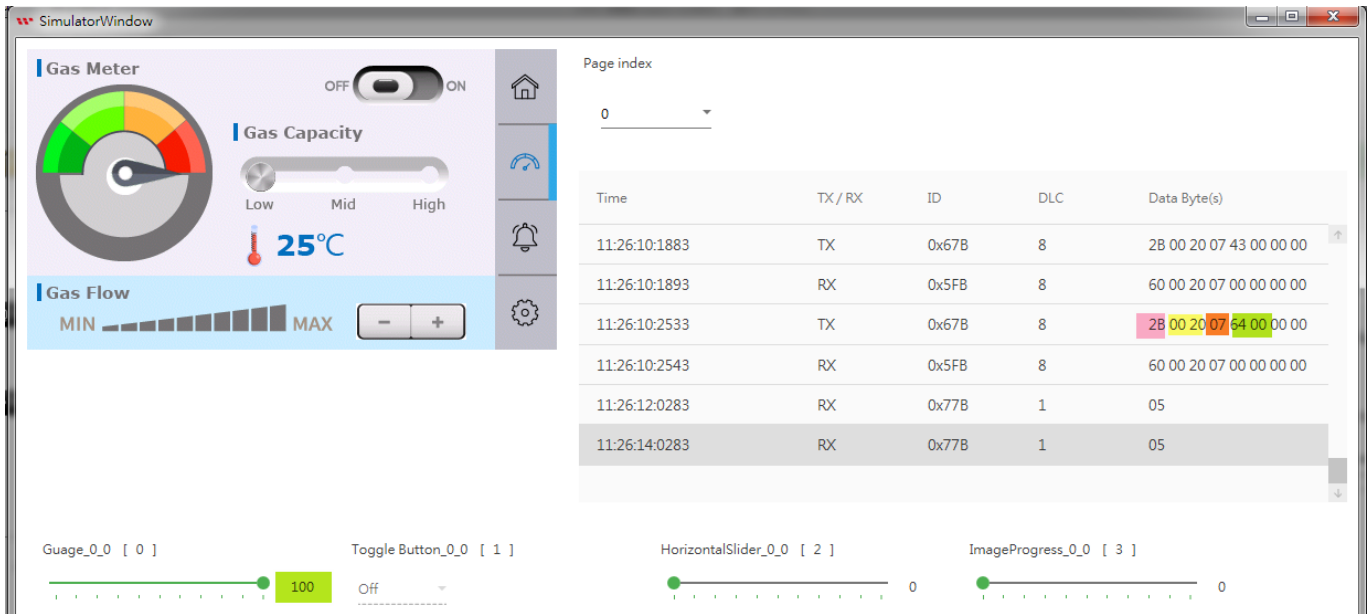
SimulatorWindow

Gas Meter

OFF ON

Gas Capacity

Low Mid High

25℃

Gas Flow

MIN MAX

− +

Page index

0

| Time | TX / RX | ID | DLC | Data Byte(s) |
|---|---|---|---|---|
| 11:26:10:1883 | TX | 0x67B | 8 | 2B 00 20 07 43 00 00 00 |
| 11:26:10:1893 | RX | 0x5FB | 8 | 60 00 20 07 00 00 00 00 |
| 11:26:10:2533 | TX | 0x67B | 8 | 2B 00 20 07 64 00 00 00 |
| 11:26:10:2543 | RX | 0x5FB | 8 | 60 00 20 07 00 00 00 00 |
| 11:26:12:0283 | RX | 0x77B | 1 | 05 |
| 11:26:14:0283 | RX | 0x77B | 1 | 05 |

Guage_0_0 [ 0 ]

100

Toggle Button_0_0 [ 1 ]

Off

HorizontalSlider_0_0 [ 2 ]

0

ImageProgress_0_0 [ 3 ]

0